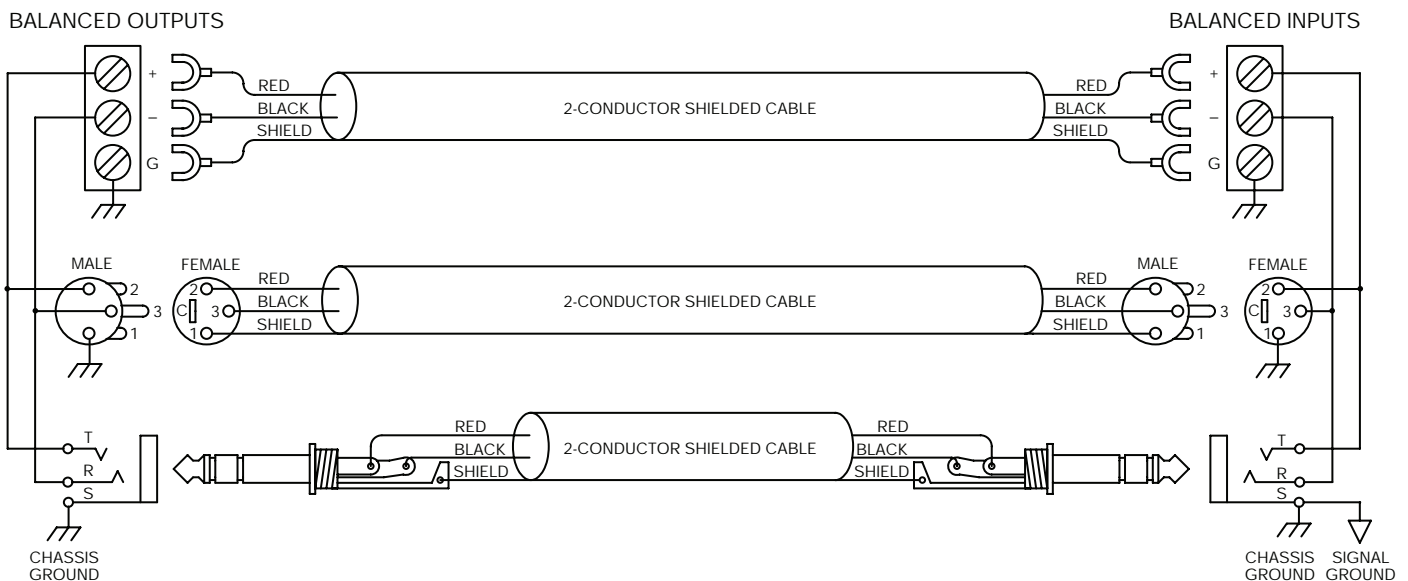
BALANCED OUTPUTS

BALANCED INPUTS

+
–
G

RED
BLACK
SHIELD

2-CONDUCTOR SHIELDED CABLE

RED
BLACK
SHIELD

+
–
G

MALE
2
3
1

FEMALE
2
C
3
1

RED
BLACK
SHIELD

2-CONDUCTOR SHIELDED CABLE

RED
BLACK
SHIELD

MALE
2
3
1

FEMALE
2
C
3
1

T
R
S

RED
BLACK
SHIELD

2-CONDUCTOR SHIELDED CABLE

RED
BLACK
SHIELD

T
R
S

CHASSIS GROUND

CHASSIS GROUND

SIGNAL GROUND